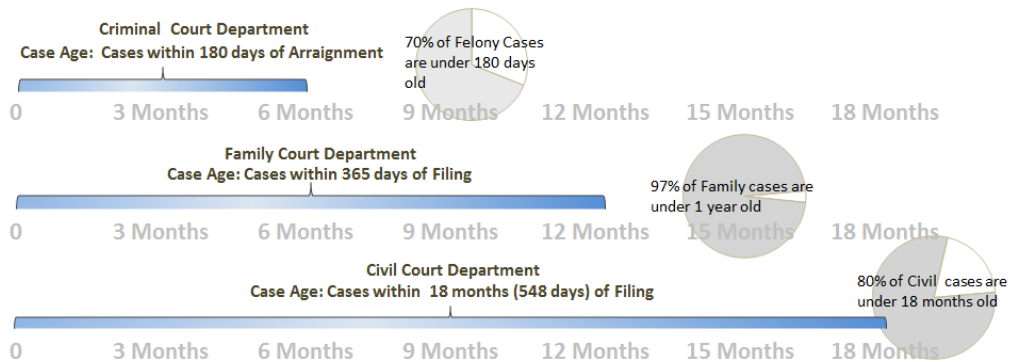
Criminal Court Department
Case Age: Cases within 180 days of Arraignment

70% of Felony Cases are under 180 days old

0 3 Months 6 Months 9 Months 12 Months 15 Months 18 Months

Family Court Department
Case Age: Cases within 365 days of Filing

97% of Family cases are under 1 year old

0 3 Months 6 Months 9 Months 12 Months 15 Months 18 Months

Civil Court Department
Case Age: Cases within 18 months (548 days) of Filing

80% of Civil cases are under 18 months old

0 3 Months 6 Months 9 Months 12 Months 15 Months 18 Months